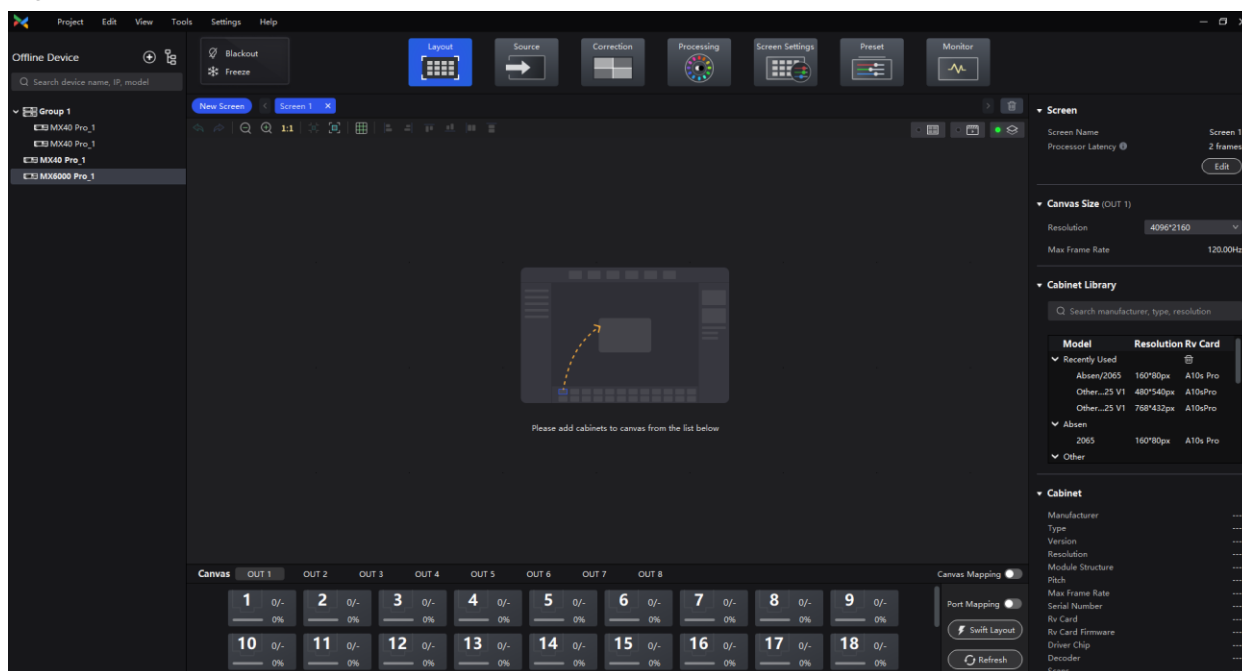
Project Edit View Tools Settings Help

Offline Device

Search device name, IP, model

Group 1
MX40 Pro_1
MX40 Pro_1
MX40 Pro_1
MX6000 Pro_1

Blackout
Freeze

Layout Source Correction Processing Screen Settings Preset Monitor

New Screen Screen 1

1:1

Please add cabinets to canvas from the list below

Canvas OUT 1 OUT 2 OUT 3 OUT 4 OUT 5 OUT 6 OUT 7 OUT 8

Canvas Mapping

| 1 0/- 0% | 2 0/- 0% | 3 0/- 0% | 4 0/- 0% | 5 0/- 0% | 6 0/- 0% | 7 0/- 0% | 8 0/- 0% | 9 0/- 0% |
|---|---|---|---|---|---|---|---|---|
| 10 0/- 0% | 11 0/- 0% | 12 0/- 0% | 13 0/- 0% | 14 0/- 0% | 15 0/- 0% | 16 0/- 0% | 17 0/- 0% | 18 0/- 0% |

Port Mapping
Swift Layout
Refresh

Screen
Screen Name Screen 1
Processor Latency 2 frames
Edit

Canvas Size (OUT 1)
Resolution 4096*2160
Max Frame Rate 120.00Hz

Cabinet Library
Search manufacturer, type, resolution

| Model | Resolution | Rv Card |
|---|---|---|
| Recently Used | | |
| Absen/2065 | 160*80px | A10s Pro |
| Other...25 V1 | 480*540px | A10sPro |
| Other...25 V1 | 768*432px | A10sPro |
| Absen | | |
| 2065 | 160*80px | A10s Pro |
| Other | | |

Cabinet
Manufacturer
Type
Version
Resolution
Module Structure
Pitch
Max Frame Rate
Serial Number
Rv Card
Rv Card Firmware
Driver Chip
Decoder